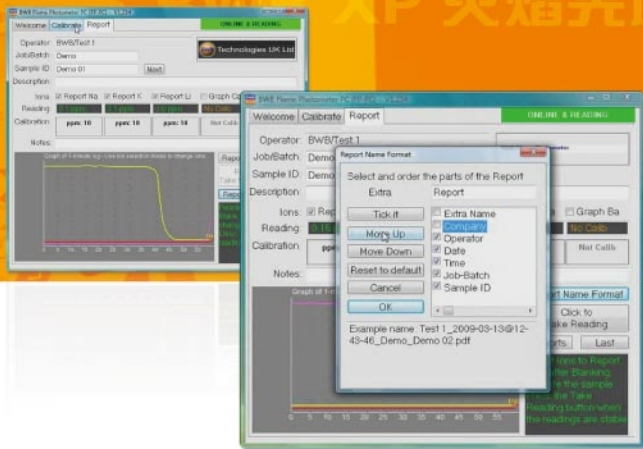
BWB Flame Photometer
Welcome | Calibrate | Report
ONLINE & READING
Operator BWB/Test 1
Job/Batch Demo
Sample ID Demo 01
Next
Technologies UK Ltd
Description
Ions Report Na Report K Report Li Graph Ca
Reading
Calibration ppm: 10 ppm: 10 ppm: 10 Not Calib
Notes
Graph of 1 minute log - Use the selection boxes to change view
Report

BWB Flame Photometer
Welcome | Calibrate | Report
ONLINE & READING
Operator BWB/Test 1
Job/Batch Demo
Sample ID Demo
Description
Ions Rep
Reading 0.16
Calibration ppm
Graph Ba
No Calib
Not Calib
Notes
Graph of 1

Report Name Format
Select and order the parts of the Report
Extra Report
Tick it
Move Up
Move Down
Reset to default
Cancel
OK
Extra Name
Company
Operator
Date
Time
Job-Batch
Sample ID
Example name Test 1_2009-03-13@12-43-46_Demo_Demo 02.pdf

Report Name Format
Click to Take Reading
Reports
Last
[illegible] ions to Report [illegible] after Blanking, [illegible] the sample, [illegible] the Take Reading button when the readings are stable